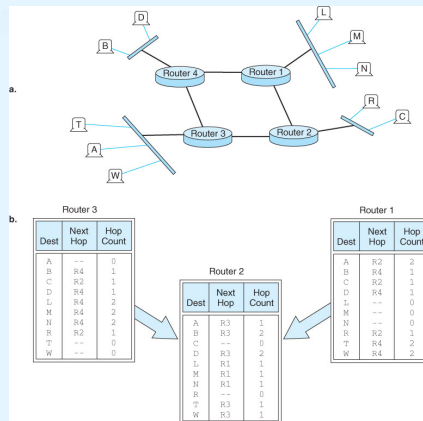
D

L

B

M

Router 4

Router 1

N

a.

R

C

T

Router 3

Router 2

A

W

b.

Router 3

| Dest | Next Hop | Hop Count |
|---|---|---|
| A | -- | 0 |
| B | R4 | 1 |
| C | R2 | 1 |
| D | R4 | 1 |
| L | R4 | 2 |
| M | R4 | 2 |
| N | R4 | 2 |
| R | R2 | 1 |
| T | -- | 0 |
| W | -- | 0 |

Router 2

| Dest | Next Hop | Hop Count |
|---|---|---|
| A | R3 | 1 |
| B | R3 | 2 |
| C | -- | 0 |
| D | R3 | 2 |
| L | R1 | 1 |
| M | R1 | 1 |
| N | R1 | 1 |
| R | -- | 0 |
| T | R3 | 1 |
| W | R3 | 1 |

Router 1

| Dest | Next Hop | Hop Count |
|---|---|---|
| A | R2 | 2 |
| B | R4 | 1 |
| C | R2 | 1 |
| D | R4 | 1 |
| L | -- | 0 |
| M | -- | 0 |
| N | -- | 0 |
| R | R2 | 1 |
| T | R4 | 2 |
| W | R4 | 2 |